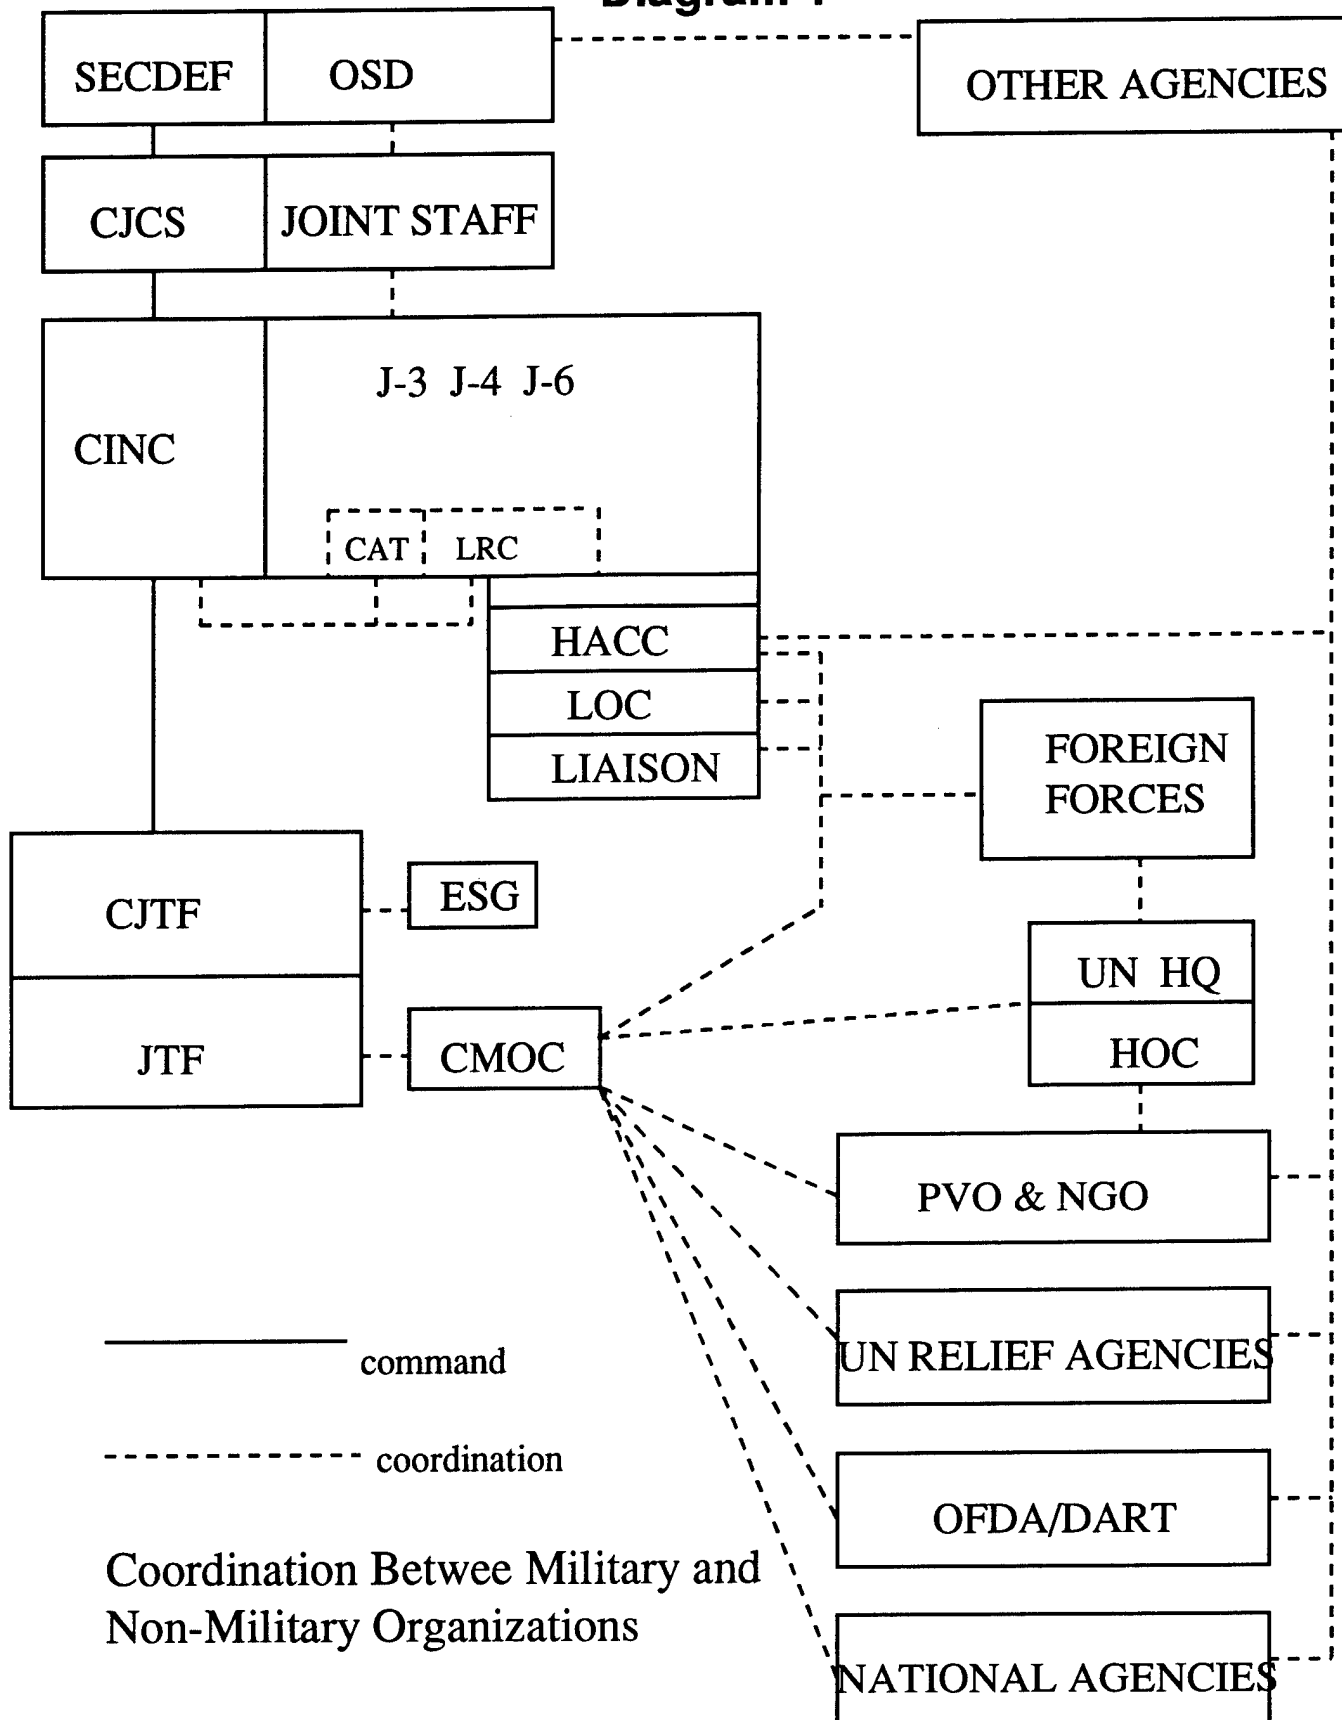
Diagram 1

SECDEF

OSD

OTHER AGENCIES

CJCS

JOINT STAFF

CINC

J-3 J-4 J-6

CAT

LRC

HACC

LOC

LIAISON

FOREIGN FORCES

CJTF

ESG

JTF

CMOC

UN HQ

HOC

PVO & NGO

UN RELIEF AGENCIES

OFDA/DART

NATIONAL AGENCIES

command

coordination

Coordination Betwee Military and Non-Military Organizations